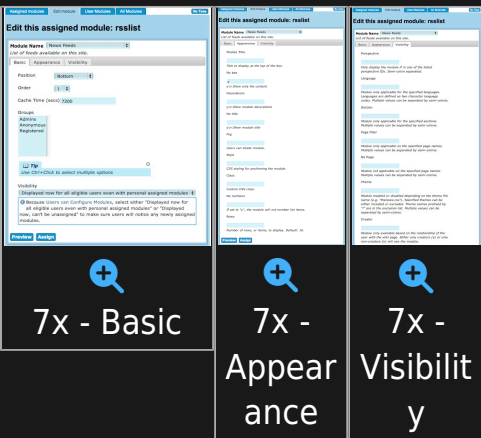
Assigned modules | Edit module | User Modules | All Modules

Edit this assigned module: rsslist

Module Name: News Feeds

List of feeds available on this site.

Basic | Appearance | Visibility

Position: Bottom

Order: 1

Cache Time (secs): 7200

Groups: Admins, Anonymous, Registered

Tip

Use Ctrl+Click to select multiple options

Visibility: Displayed now for all eligible users even with personal assigned modules

Because Users can Configure Modules, select either "Displayed now for all eligible users even with personal assigned modules" or "Displayed now, can't be unassigned" to make sure users will notice any newly assigned modules.

Preview | Assign

7x - Basic

Edit this assigned module: rsslist

Module Title

No box

Description

No title

Flip

Style

Class

Rows

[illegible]

Preview | Assign

7x - Appearance

Edit this assigned module: rsslist

Perspective

Language

Section

Page Filter

No Page

Theme

Creator

7x - Visibility